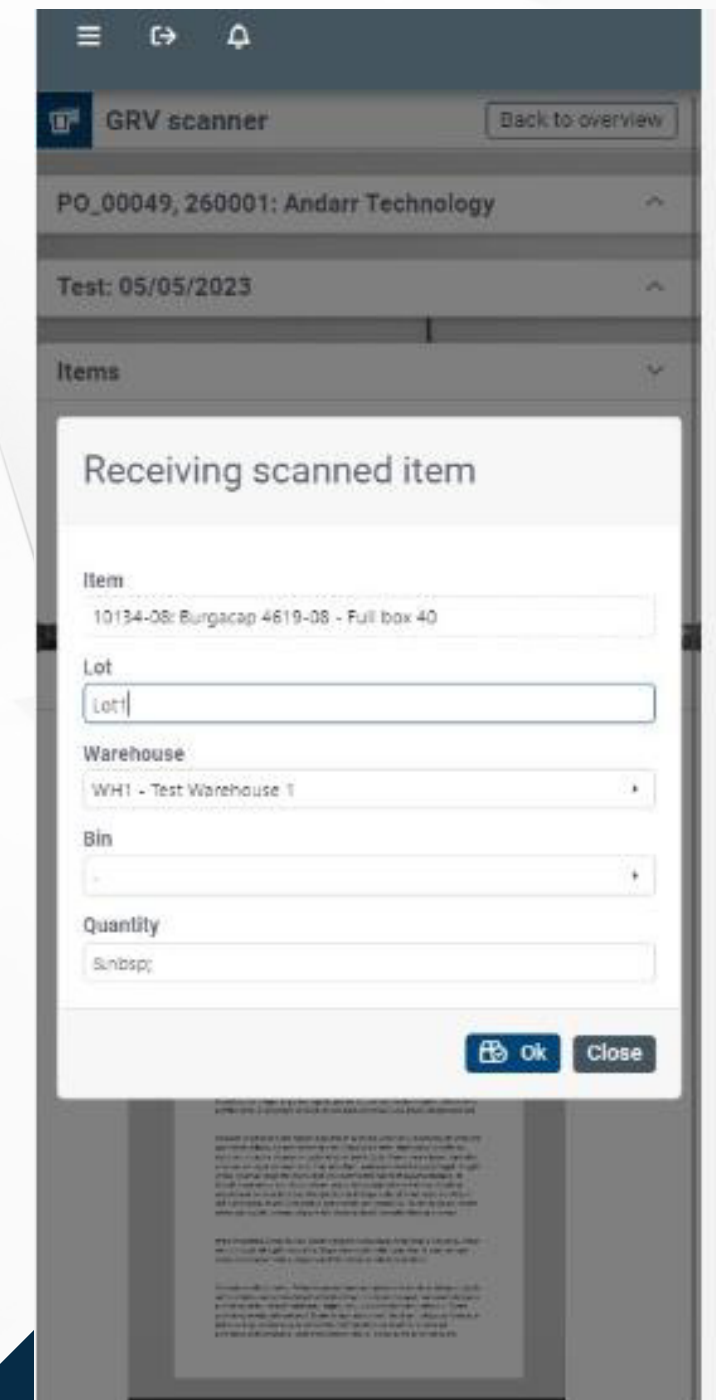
GRV scanner

Back to overview

PO_00049, 260001: Andarr Technology

Test: 05/05/2023

Items

Receiving scanned item

Item

10134-08: Burgacap 4619-08 - Full box 40

Lot

Lot1

Warehouse

WH1 - Test Warehouse 1

Bin

-

Quantity

&nbsp;

Ok

Close